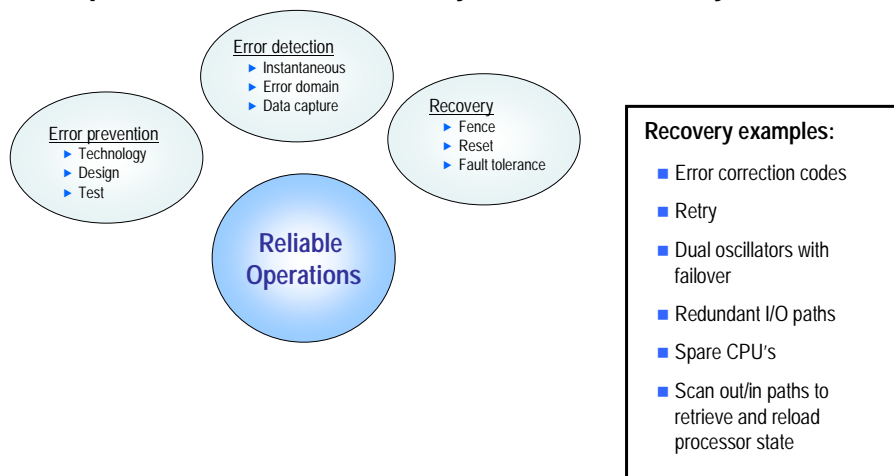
Error detection
► Instantaneous
► Error domain
► Data capture

Error prevention
► Technology
► Design
► Test

Recovery
► Fence
► Reset
► Fault tolerance

Reliable Operations

Recovery examples:

- Error correction codes
- Retry
- Dual oscillators with failover
- Redundant I/O paths
- Spare CPU's
- Scan out/in paths to retrieve and reload processor state